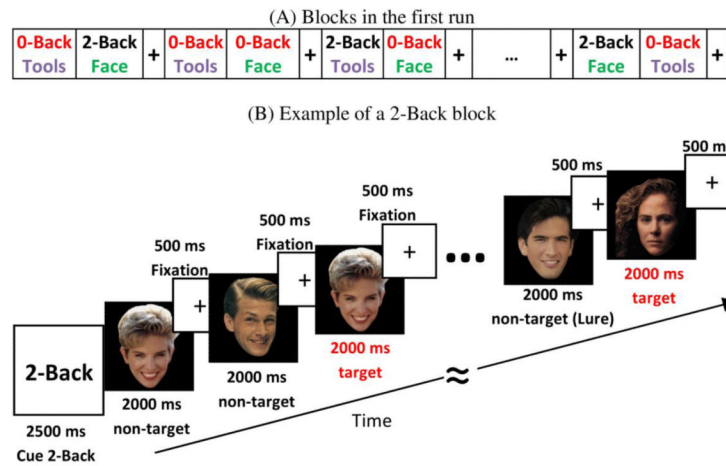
(A) Blocks in the first run

| 0-Back Tools | 2-Back Face | + | 0-Back Tools | 0-Back Face | + | 2-Back Tools | 0-Back Face | + | ... | + | 2-Back Face | 0-Back Tools | + |
|---|---|---|---|---|---|---|---|---|---|---|---|---|---|

(B) Example of a 2-Back block

2-Back

2500 ms
Cue 2-Back

2000 ms
non-target

500 ms
Fixation

+

2000 ms
non-target

500 ms
Fixation

+

2000 ms
target

500 ms
Fixation

+

...

2000 ms
non-target (Lure)

500 ms

+

2000 ms
target

500 m

+

≈

Time